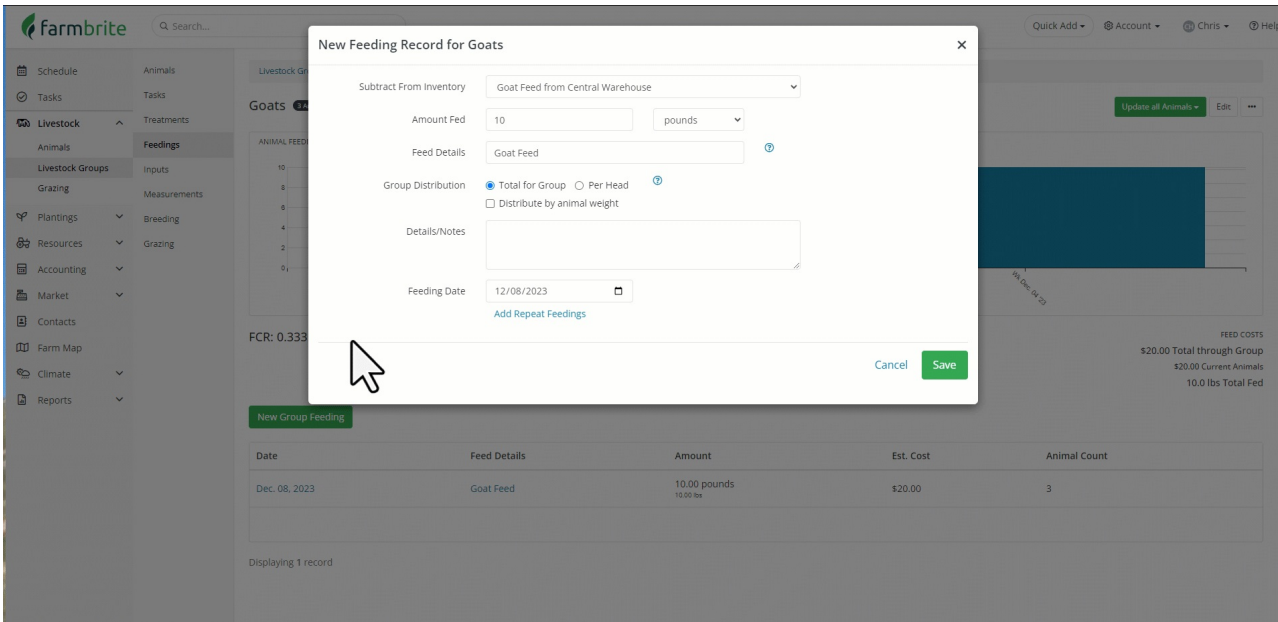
farmbrite

Search...

Quick Add Account Chris Help

Schedule
Tasks
Livestock
Animals
Livestock Groups
Grazing
Plantings
Resources
Accounting
Market
Contacts
Farm Map
Climate
Reports

Animals
Tasks
Treatments
Feedings
Inputs
Measurements
Breeding
Grazing

Livestock Gr

Goats 3 A

Update all Animals Edit •••

ANIMAL FEED

10
8
6
4
2
0

Wk Dec. 04 '23

FCR: 0.333

FEED COSTS
$20.00 Total through Group
$20.00 Current Animals
10.0 lbs Total Fed

New Feeding Record for Goats ×

Subtract From Inventory Goat Feed from Central Warehouse

Amount Fed 10 pounds

Feed Details Goat Feed

Group Distribution Total for Group Per Head
Distribute by animal weight

Details/Notes

Feeding Date 12/08/2023
Add Repeat Feedings

Cancel Save

New Group Feeding

| Date | Feed Details | Amount | Est. Cost | Animal Count |
|---|---|---|---|---|
| Dec. 08, 2023 | Goat Feed | 10.00 pounds 10.00 lbs | $20.00 | 3 |

Displaying 1 record